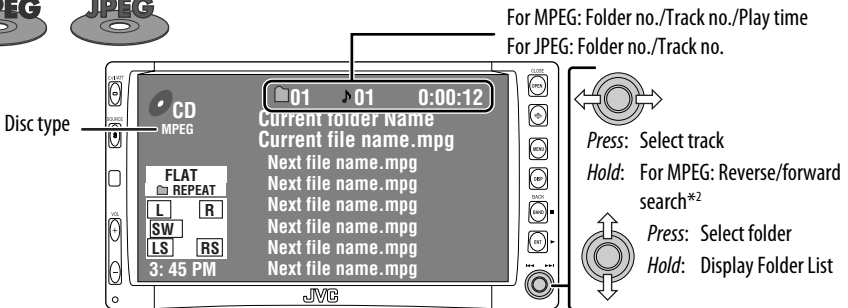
MPEG JPEG

For MPEG: Folder no./Track no./Play time
For JPEG: Folder no./Track no.

Disc type

CD
MPEG

01 01 0:00:12
Current folder Name
Current file name.mpg
Next file name.mpg
Next file name.mpg
Next file name.mpg
Next file name.mpg
Next file name.mpg
Next file name.mpg

FLAT
REPEAT
L R
SW
LS RS
3: 45 PM

ATT
SOURCE
VOL
CLOSE
OPEN
MENU
DISP
BACK
BAND
ENT

JVC

*Press*: Select track
*Hold*: For MPEG: Reverse/forward search*²

*Press*: Select folder
*Hold*: Display Folder List